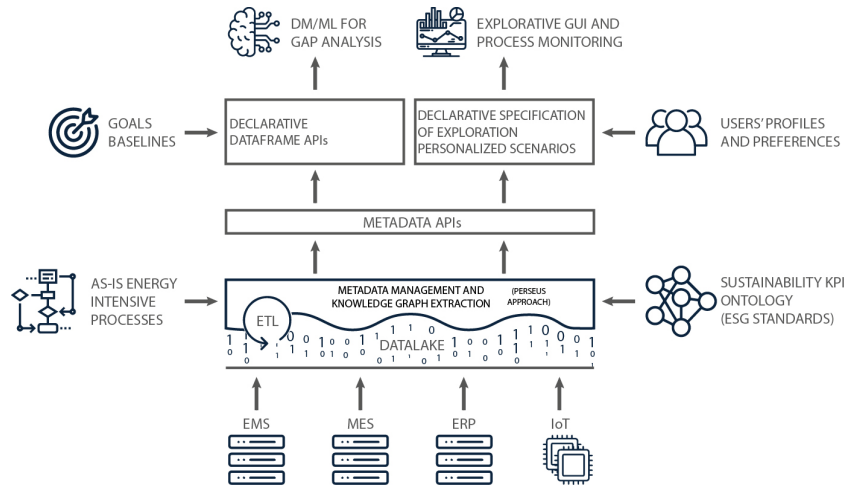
DM/ML FOR GAP ANALYSIS

EXPLORATIVE GUI AND PROCESS MONITORING

GOALS BASELINES

DECLARATIVE DATAFRAME APIs

DECLARATIVE SPECIFICATION OF EXPLORATION PERSONALIZED SCENARIOS

USERS' PROFILES AND PREFERENCES

METADATA APIs

AS-IS ENERGY INTENSIVE PROCESSES

METADATA MANAGEMENT AND KNOWLEDGE GRAPH EXTRACTION

(PERSEUS APPROACH)

SUSTAINABILITY KPI ONTOLOGY (ESG STANDARDS)

ETL

DATALAKE

EMS

MES

ERP

IoT